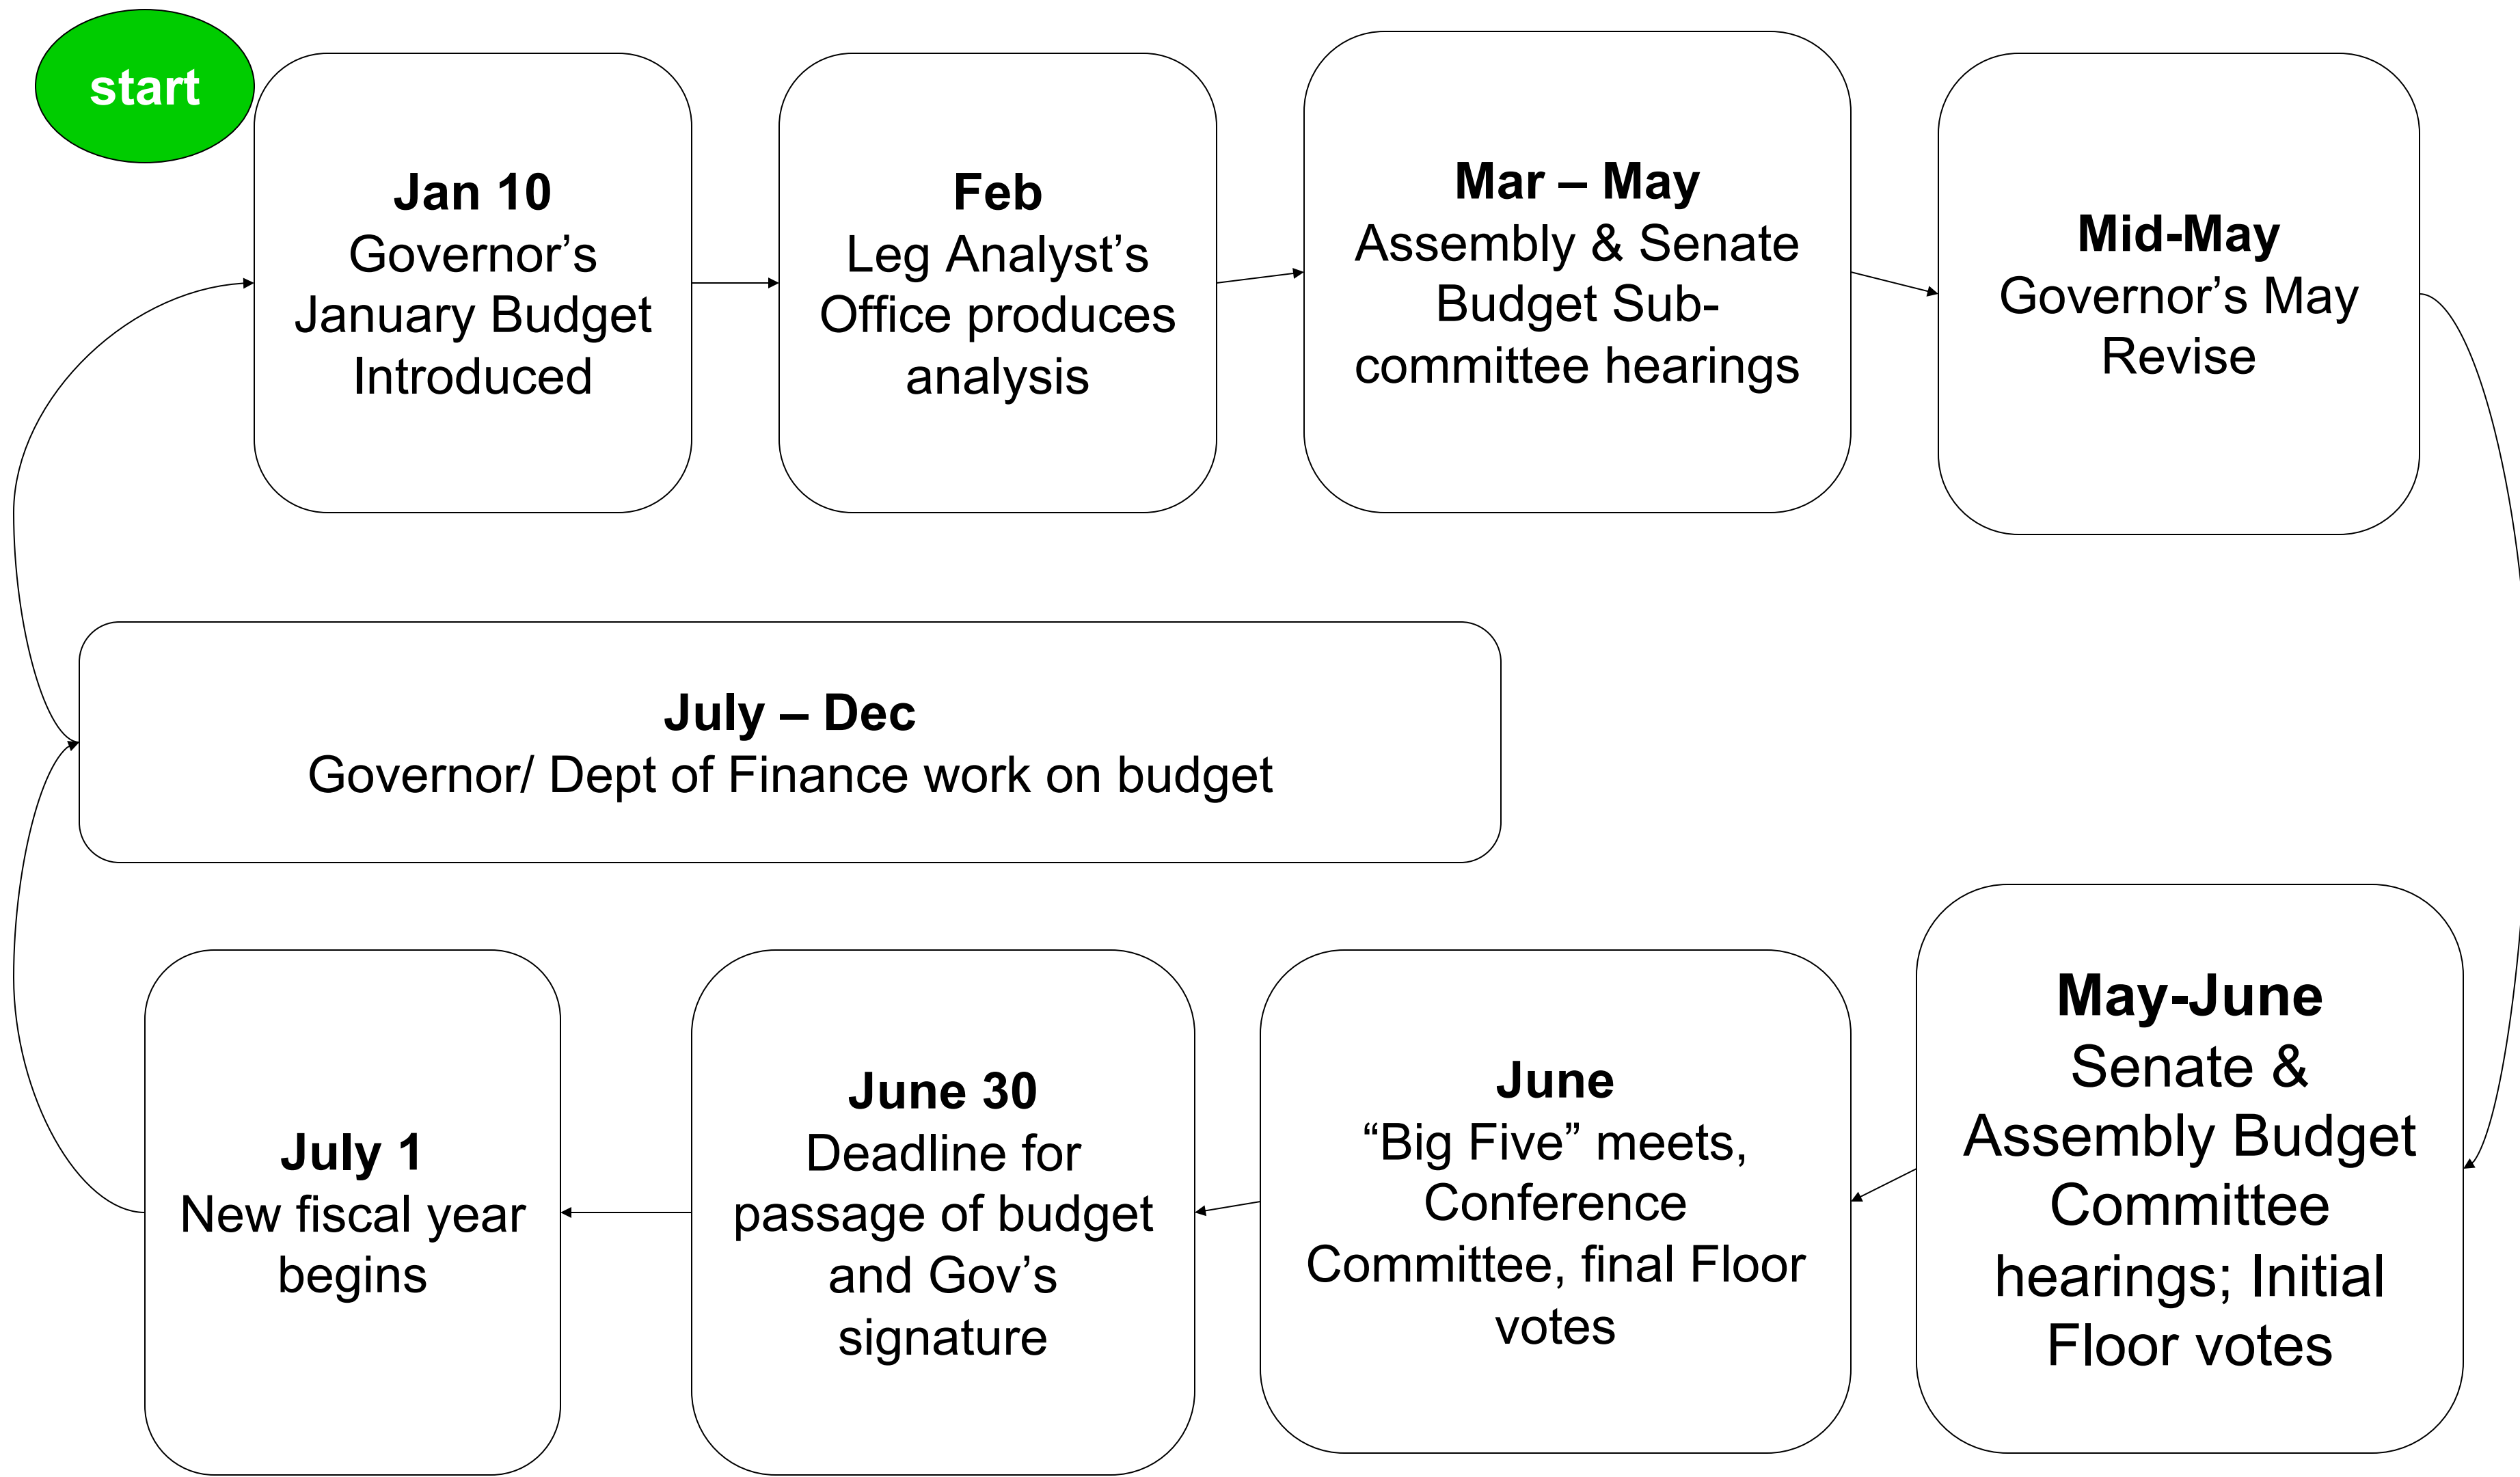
start

**Jan 10**
Governor's January Budget Introduced

**Feb**
Leg Analyst's Office produces analysis

**Mar – May**
Assembly & Senate Budget Subcommittee hearings

**Mid-May**
Governor's May Revise

**July – Dec**
Governor/ Dept of Finance work on budget

**July 1**
New fiscal year begins

**June 30**
Deadline for passage of budget and Gov's signature

**June**
"Big Five" meets, Conference Committee, final Floor votes

**May-June**
Senate & Assembly Budget Committee hearings; Initial Floor votes